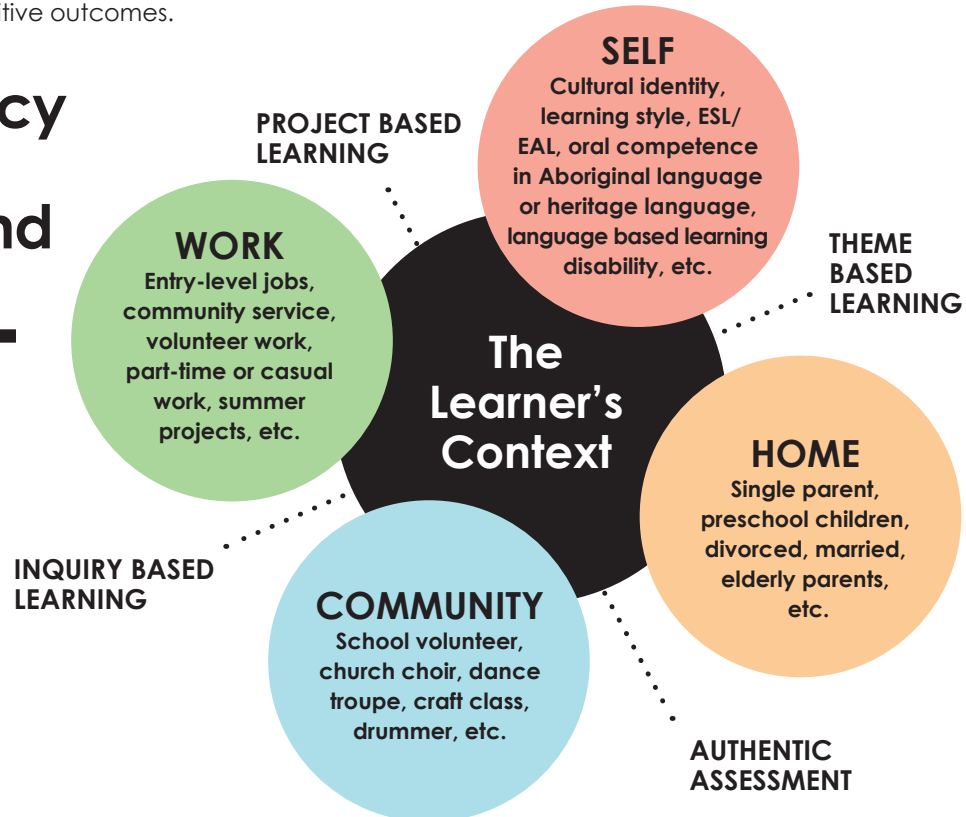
tive outcomes.

cy

nd

PROJECT BASED LEARNING

SELF
Cultural identity, learning style, ESL/ EAL, oral competence in Aboriginal language or heritage language, language based learning disability, etc.

THEME BASED LEARNING

WORK
Entry-level jobs, community service, volunteer work, part-time or casual work, summer projects, etc.

The Learner's Context

HOME
Single parent, preschool children, divorced, married, elderly parents, etc.

INQUIRY BASED LEARNING

COMMUNITY
School volunteer, church choir, dance troupe, craft class, drummer, etc.

AUTHENTIC ASSESSMENT